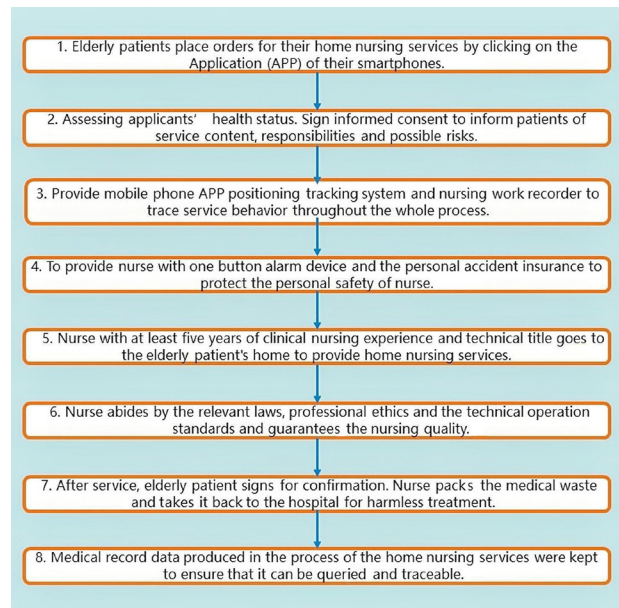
1. Elderly patients place orders for their home nursing services by clicking on the Application (APP) of their smartphones.

2. Assessing applicants' health status. Sign informed consent to inform patients of service content, responsibilities and possible risks.

3. Provide mobile phone APP positioning tracking system and nursing work recorder to trace service behavior throughout the whole process.

4. To provide nurse with one button alarm device and the personal accident insurance to protect the personal safety of nurse.

5. Nurse with at least five years of clinical nursing experience and technical title goes to the elderly patient's home to provide home nursing services.

6. Nurse abides by the relevant laws, professional ethics and the technical operation standards and guarantees the nursing quality.

7. After service, elderly patient signs for confirmation. Nurse packs the medical waste and takes it back to the hospital for harmless treatment.

8. Medical record data produced in the process of the home nursing services were kept to ensure that it can be queried and traceable.